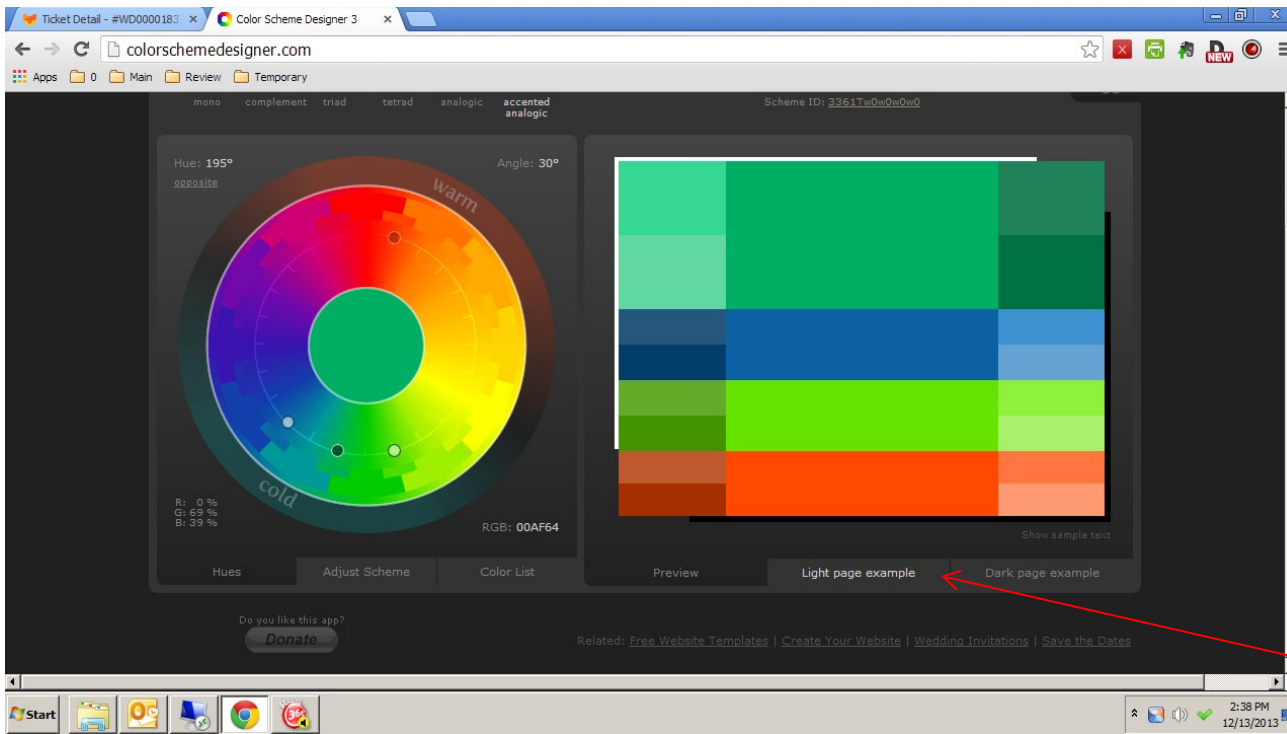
Ticket Detail - #WD0000183 ×
Color Scheme Designer 3 ×

colorschemedesigner.com

Apps 0 Main Review Temporary

mono complement triad tetrad analogic accented analogic

Scheme ID: 3361Tw0w0w0w0

Hue: 195°
opposite

Angle: 30°

warm

cold

R: 0 %
G: 69 %
B: 39 %

RGB: 00AF64

Show sample text

Hues Adjust Scheme Color List

Preview Light page example Dark page example

Do you like this app?
Donate

Related: Free Website Templates | Create Your Website | Wedding Invitations | Save the Dates

Start

2:38 PM
12/13/2013